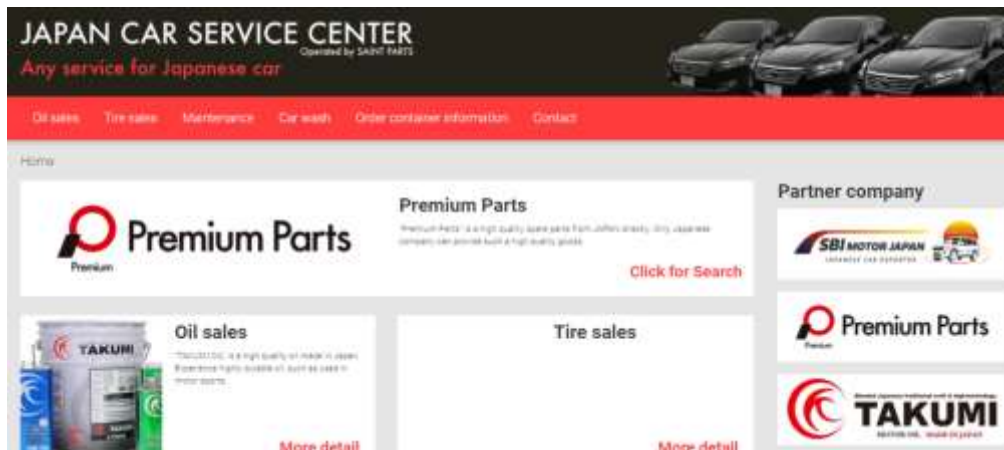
JAPAN CAR SERVICE CENTER
Operated by SAINT PARTS
Any service for Japanese car

Oil sales Tire sales Maintenance Car wash Order container information Contact

Home

Premium Parts
Premium

Premium Parts
"Premium Parts" is a high quality spare parts from JAPAN directly. Only Japanese company can provide such a high quality goods.

Click for Search

Oil sales
TAKUMI
"TAKUMI Oil" is a high quality oil made in Japan. Experience highly durable oil such as used in motor sports.

More detail

Tire sales

More detail

Partner company

SBI MOTOR JAPAN
JAPANESE CAR EXPORTER

Premium Parts
Premium

TAKUMI
MOTOR OIL MADE IN JAPAN